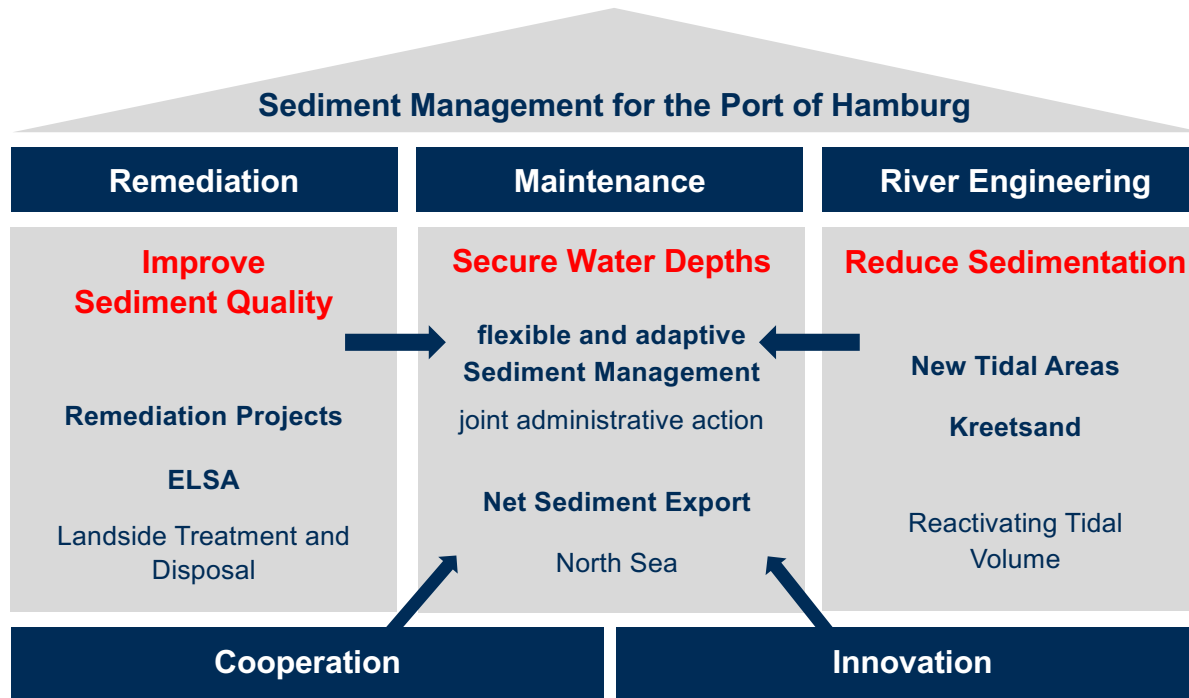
Sediment Management for the Port of Hamburg

Remediation

Maintenance

River Engineering

Improve Sediment Quality

Remediation Projects

ELSA

Landside Treatment and Disposal

Secure Water Depths

flexible and adaptive Sediment Management

joint administrative action

Net Sediment Export

North Sea

Reduce Sedimentation

New Tidal Areas

Kreetsand

Reactivating Tidal Volume

Cooperation

Innovation